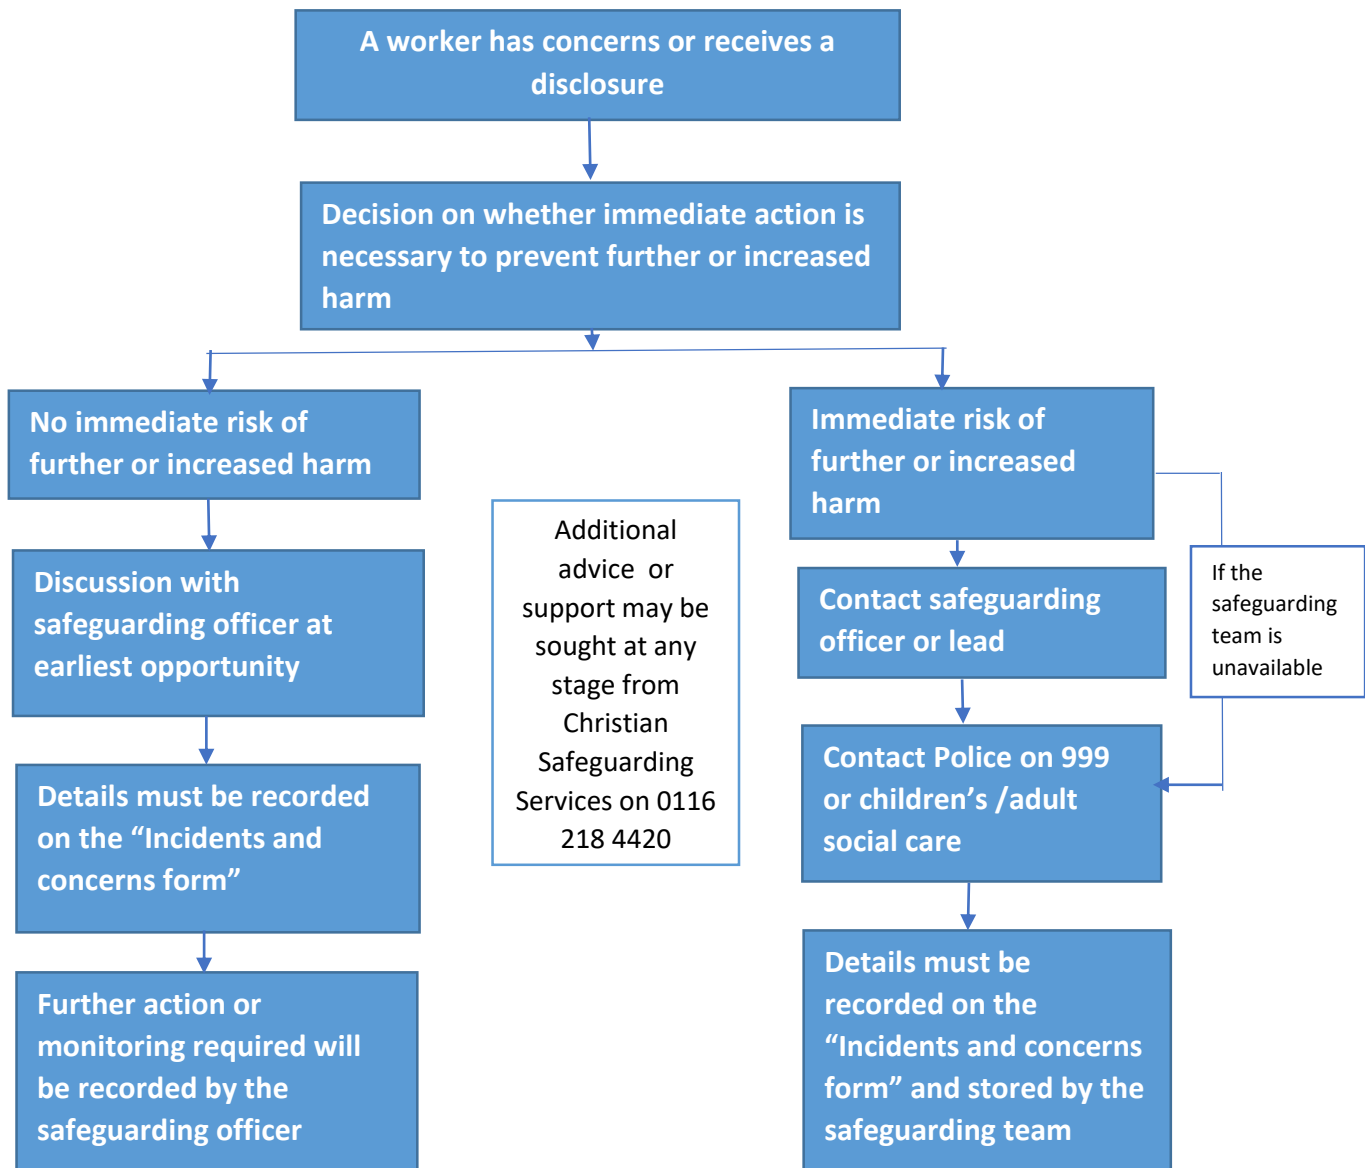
A worker has concerns or receives a disclosure

Decision on whether immediate action is necessary to prevent further or increased harm

No immediate risk of further or increased harm

Discussion with safeguarding officer at earliest opportunity

Details must be recorded on the “Incidents and concerns form”

Further action or monitoring required will be recorded by the safeguarding officer

Additional advice or support may be sought at any stage from Christian Safeguarding Services on 0116 218 4420

Immediate risk of further or increased harm

Contact safeguarding officer or lead

If the safeguarding team is unavailable

Contact Police on 999 or children’s /adult social care

Details must be recorded on the “Incidents and concerns form” and stored by the safeguarding team